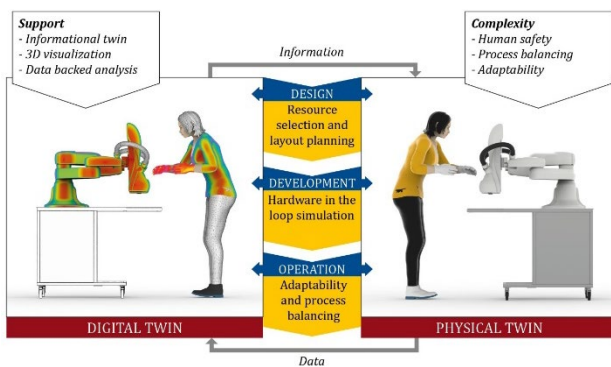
**Support**
- Informational twin
- 3D visualization
- Data backed analysis

Information

**Complexity**
- Human safety
- Process balancing
- Adaptability

DESIGN
Resource selection and layout planning

DEVELOPMENT
Hardware in the loop simulation

OPERATION
Adaptability and process balancing

DIGITAL TWIN

PHYSICAL TWIN

Data